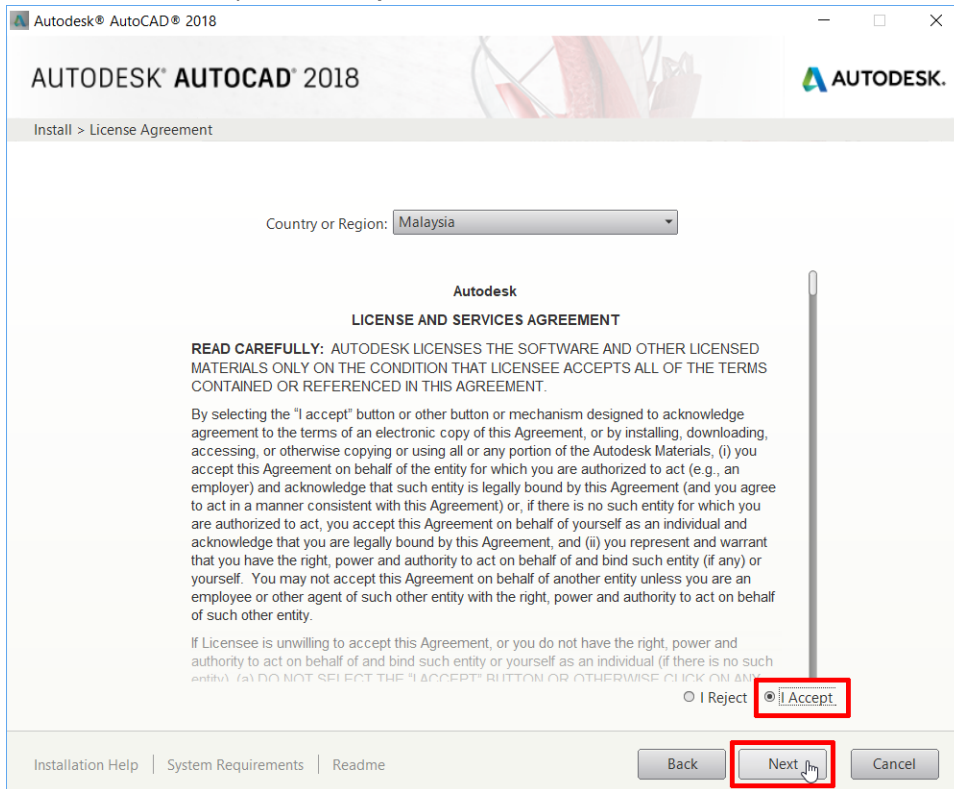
Autodesk® AutoCAD® 2018

AUTODESK® AUTOCAD® 2018

AUTODESK.

Install > License Agreement

Country or Region: Malaysia

Autodesk

LICENSE AND SERVICES AGREEMENT

READ CAREFULLY: AUTODESK LICENSES THE SOFTWARE AND OTHER LICENSED MATERIALS ONLY ON THE CONDITION THAT LICENSEE ACCEPTS ALL OF THE TERMS CONTAINED OR REFERENCED IN THIS AGREEMENT.

By selecting the "I accept" button or other button or mechanism designed to acknowledge agreement to the terms of an electronic copy of this Agreement, or by installing, downloading, accessing, or otherwise copying or using all or any portion of the Autodesk Materials, (i) you accept this Agreement on behalf of the entity for which you are authorized to act (e.g., an employer) and acknowledge that such entity is legally bound by this Agreement (and you agree to act in a manner consistent with this Agreement) or, if there is no such entity for which you are authorized to act, you accept this Agreement on behalf of yourself as an individual and acknowledge that you are legally bound by this Agreement, and (ii) you represent and warrant that you have the right, power and authority to act on behalf of and bind such entity (if any) or yourself. You may not accept this Agreement on behalf of another entity unless you are an employee or other agent of such other entity with the right, power and authority to act on behalf of such other entity.

If Licensee is unwilling to accept this Agreement, or you do not have the right, power and authority to act on behalf of and bind such entity or yourself as an individual (if there is no such entity), (a) DO NOT SELECT THE "I ACCEPT" BUTTON OR OTHERWISE CLICK ON ANY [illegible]

I Reject I Accept

Installation Help | System Requirements | Readme

Back Next Cancel